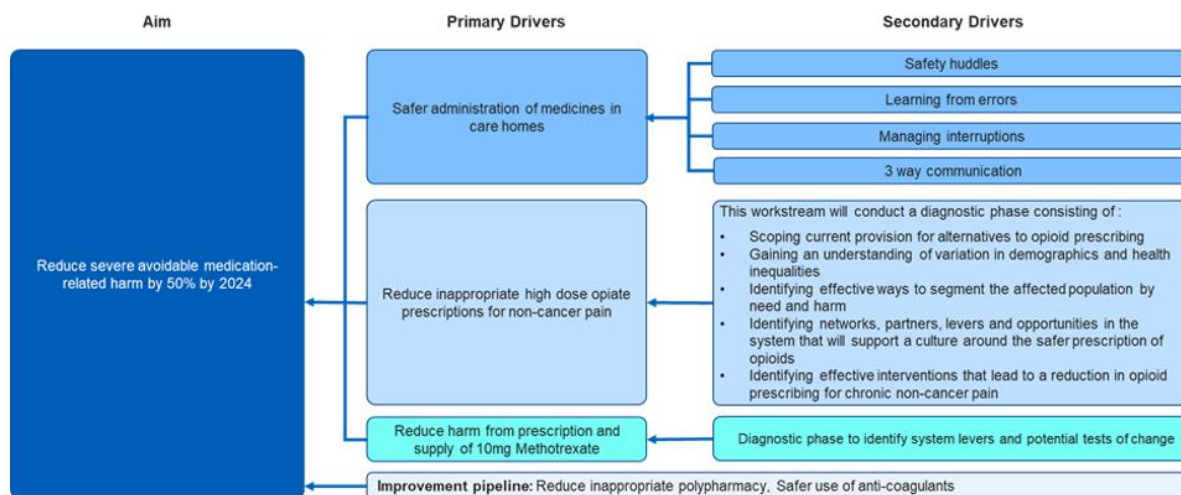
Aim

Primary Drivers

Secondary Drivers

Reduce severe avoidable medication-related harm by 50% by 2024

Safer administration of medicines in care homes

Safety huddles

Learning from errors

Managing interruptions

3 way communication

Reduce inappropriate high dose opiate prescriptions for non-cancer pain

This workstream will conduct a diagnostic phase consisting of :

- Scoping current provision for alternatives to opioid prescribing
- Gaining an understanding of variation in demographics and health inequalities
- Identifying effective ways to segment the affected population by need and harm
- Identifying networks, partners, levers and opportunities in the system that will support a culture around the safer prescription of opioids
- Identifying effective interventions that lead to a reduction in opioid prescribing for chronic non-cancer pain

Reduce harm from prescription and supply of 10mg Methotrexate

Diagnostic phase to identify system levers and potential tests of change

**Improvement pipeline:** Reduce inappropriate polypharmacy, Safer use of anti-coagulants